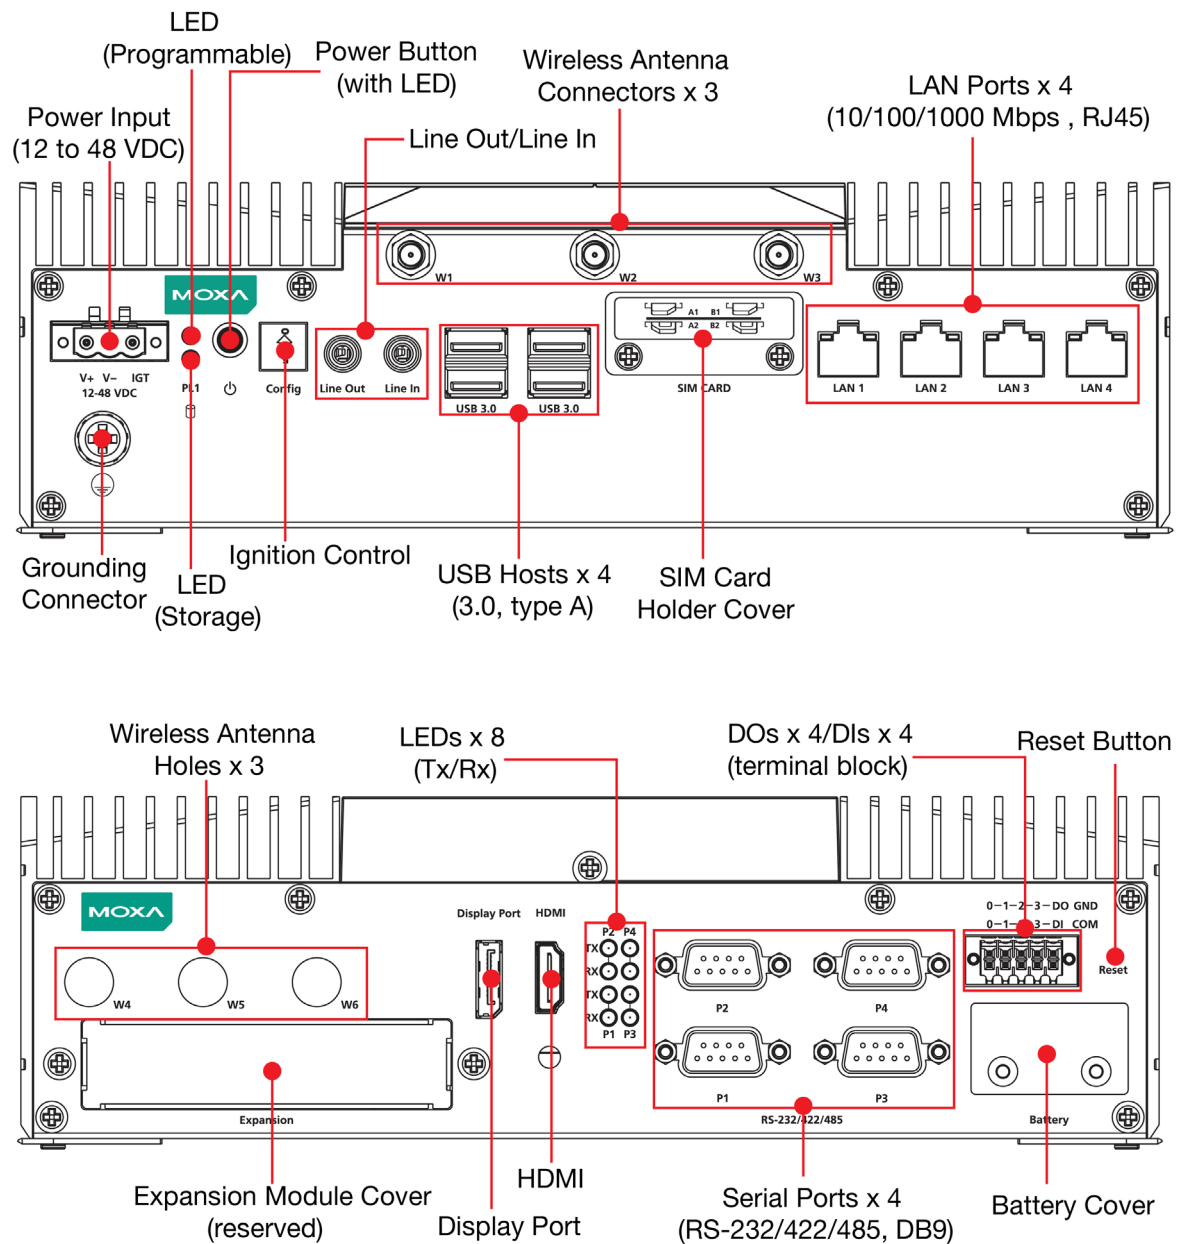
LED
(Programmable)
Power Button
(with LED)
Wireless Antenna
Connectors x 3
Power Input
(12 to 48 VDC)
LAN Ports x 4
(10/100/1000 Mbps , RJ45)
Line Out/Line In

W1 W2 W3
MOXA
V+ V− IGT
12-48 VDC
PL1
Config
Line Out Line In
USB 3.0 USB 3.0
A1 B1
A2 B2
SIM CARD
LAN 1 LAN 2 LAN 3 LAN 4

Grounding Connector
LED
(Storage)
Ignition Control
USB Hosts x 4
(3.0, type A)
SIM Card
Holder Cover

Wireless Antenna
Holes x 3
LEDs x 8
(Tx/Rx)
DOs x 4/DIs x 4
(terminal block)
Reset Button

MOXA
Display Port HDMI
P2 P4
TX
RX
TX
RX
P1 P3
0—1—2—3—DO GND
0—1—2—3—DI COM
Reset
W4 W5 W6
P2 P4
P1 P3
Expansion
RS-232/422/485
Battery

Expansion Module Cover
(reserved)
HDMI
Display Port
Serial Ports x 4
(RS-232/422/485, DB9)
Battery Cover